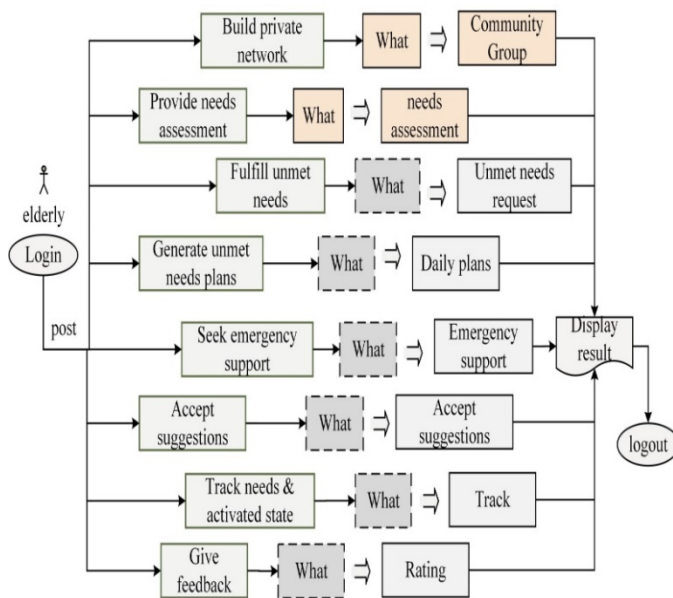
elderly

Login

post

Build private network

What

Community Group

Provide needs assessment

What

needs assessment

Fulfill unmet needs

What

Unmet needs request

Generate unmet needs plans

What

Daily plans

Seek emergency support

What

Emergency support

Display result

Accept suggestions

What

Accept suggestions

logout

Track needs & activated state

What

Track

Give feedback

What

Rating